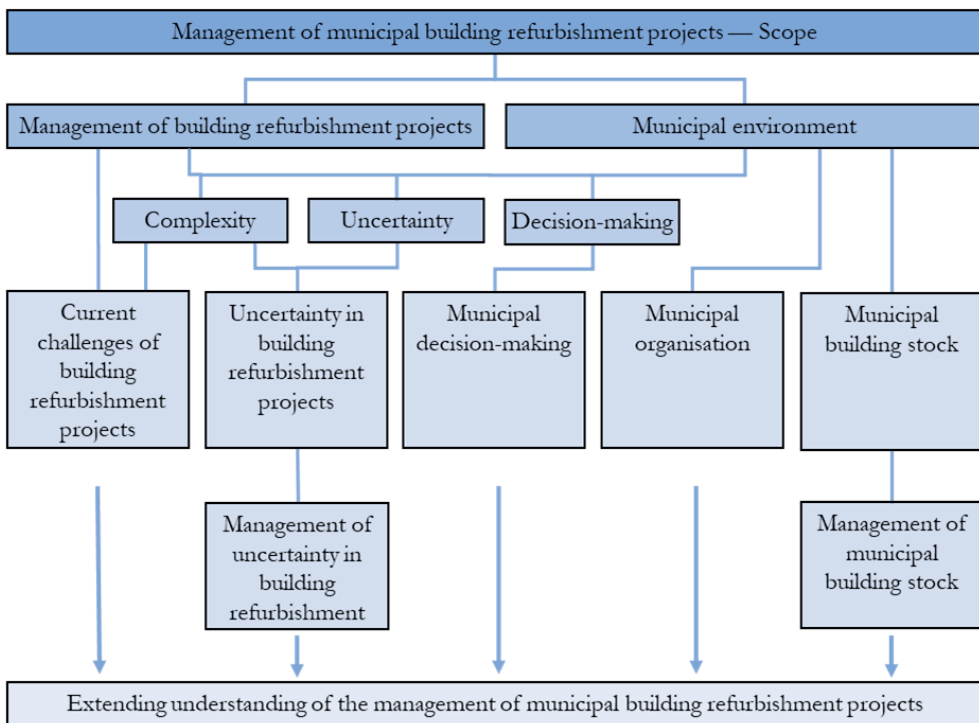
Management of municipal building refurbishment projects — Scope

Management of building refurbishment projects

Municipal environment

Complexity

Uncertainty

Decision-making

Current challenges of building refurbishment projects

Uncertainty in building refurbishment projects

Municipal decision-making

Municipal organisation

Municipal building stock

Management of uncertainty in building refurbishment

Management of municipal building stock

Extending understanding of the management of municipal building refurbishment projects